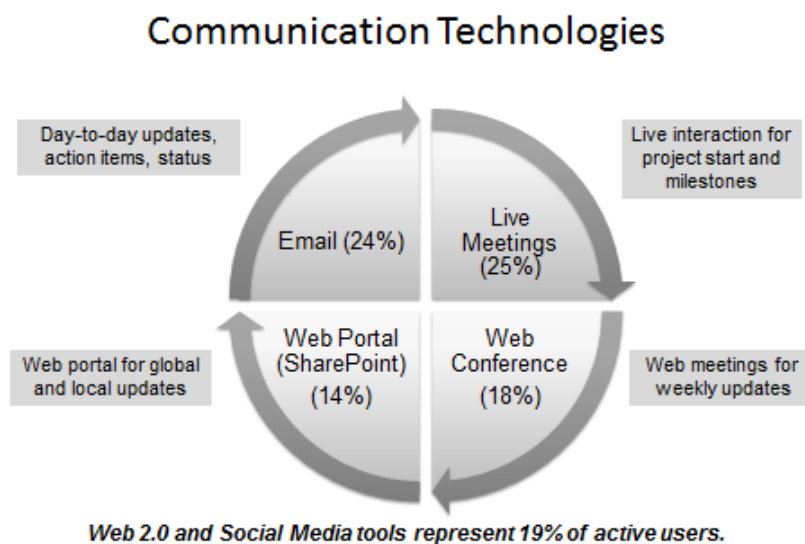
Communication Technologies

Day-to-day updates, action items, status

Email (24%)

Live Meetings (25%)

Live interaction for project start and milestones

Web portal for global and local updates

Web Portal (SharePoint) (14%)

Web Conference (18%)

Web meetings for weekly updates

Web 2.0 and Social Media tools represent 19% of active users.